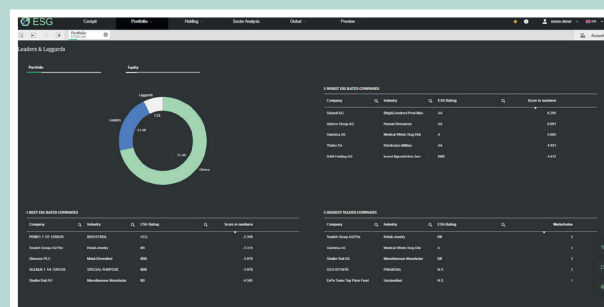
ESG Cockpit Portfolio Holding Sector Analysis Global Preview

Portfolio

Leaders & Laggards

Portfolio Equity

Laggards
Leaders
Others

5 WORST ESG RATED COMPANIES

| Company | Industry | ESG Rating | Score in members |
|---|---|---|---|
| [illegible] | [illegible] | AA | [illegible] |
| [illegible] | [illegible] | AA | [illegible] |
| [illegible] | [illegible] | A | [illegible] |
| Thales SA | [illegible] | AA | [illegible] |
| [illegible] | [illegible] | BBB | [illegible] |

5 BEST ESG RATED COMPANIES

| Company | Industry | ESG Rating | Score in members |
|---|---|---|---|
| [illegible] | INDUSTRIAL | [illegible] | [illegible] |
| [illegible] | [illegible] | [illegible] | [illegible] |
| Glencore PLC | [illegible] | BBB | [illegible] |
| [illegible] | SPECIAL PURPOSE | BBB | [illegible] |
| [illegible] | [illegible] | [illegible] | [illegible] |

5 HIGHEST WEIGHTED COMPANIES

| Company | Industry | ESG Rating | Marketvalue |
|---|---|---|---|
| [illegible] | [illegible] | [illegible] | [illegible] |
| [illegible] | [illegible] | A | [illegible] |
| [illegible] | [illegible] | BB | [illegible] |
| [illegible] | FINANCIAL | N.S. | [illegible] |
| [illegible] | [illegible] | N.S. | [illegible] |